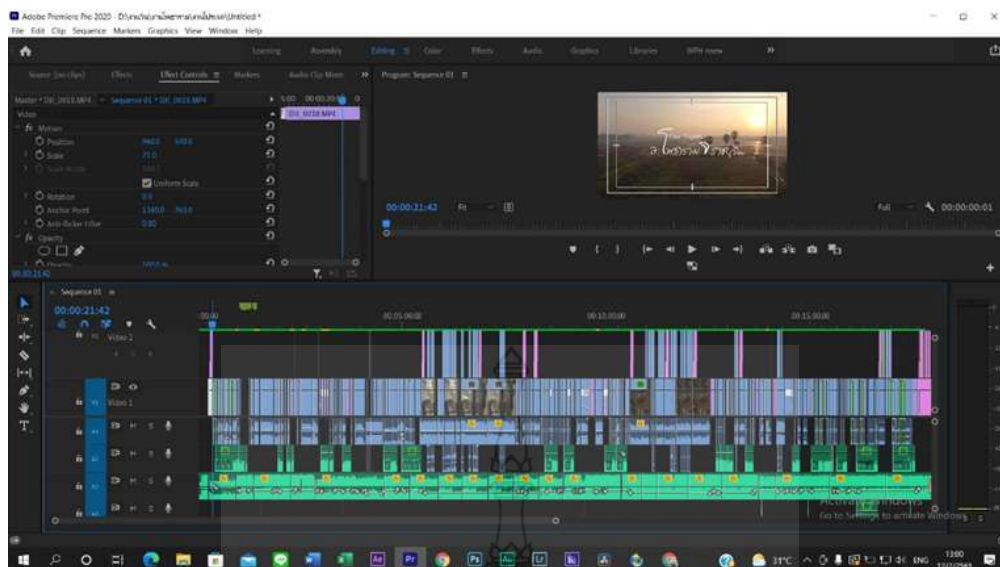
Adobe Premiere Pro 2020 - D:\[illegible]\Untitled *
File Edit Clip Sequence Markers Graphics View Window Help

Learning Assembly Editing Color Effects Audio Graphics Libraries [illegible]

Source: (no clips) Effects Effect Controls Markers Audio Clip Mixer Program: Sequence 01

Master * DJI_0018.MP4 Sequence 01 * DJI_0018.MP4
Video
fx Motion
Position 960.0 540.0
Scale 75.0
Scale Width
Uniform Scale
Rotation 0.0
Anchor Point 1140.0 760.0
Anti-flicker Filter 0.00
fx Opacity
Opacity 100.0 %
00:00:21:42

DJI_0018.MP4

00:00:21:42 Fit Full 00:00:00:01

Sequence 01
00:00:21:42
00:00 00:05:00:00 00:10:00:00 00:15:00:00
Video 2
Video 1

Activate Windows
Go to Settings to activate Windows.

31°C ENG 13:00